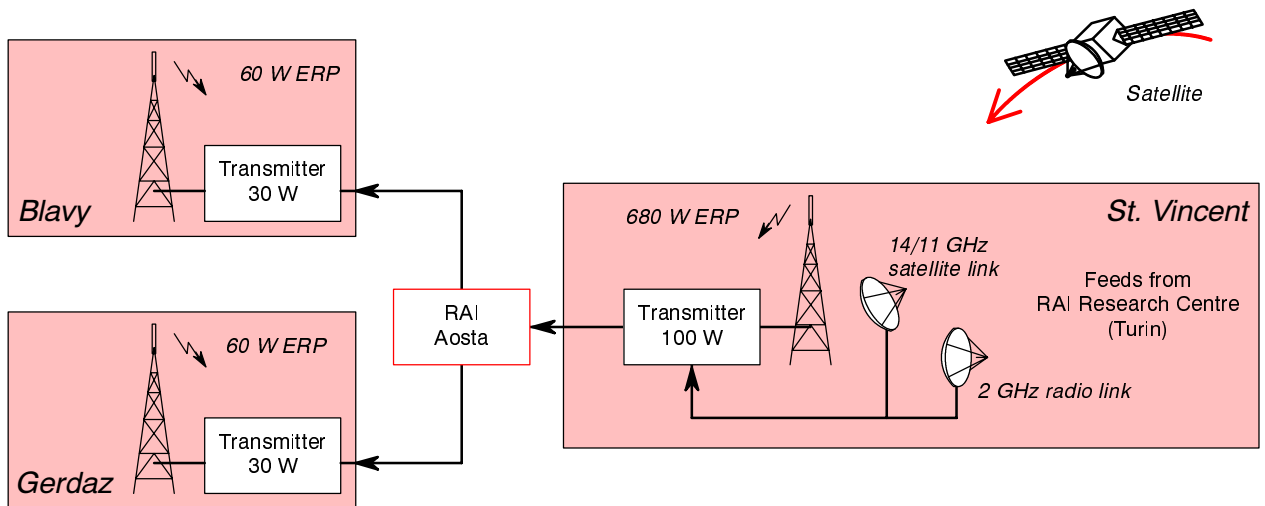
60 W ERP

Transmitter 30 W

Blavy

60 W ERP

Transmitter 30 W

Gerdaz

RAI Aosta

Satellite

St. Vincent

680 W ERP

Transmitter 100 W

14/11 GHz satellite link

Feeds from RAI Research Centre (Turin)

2 GHz radio link